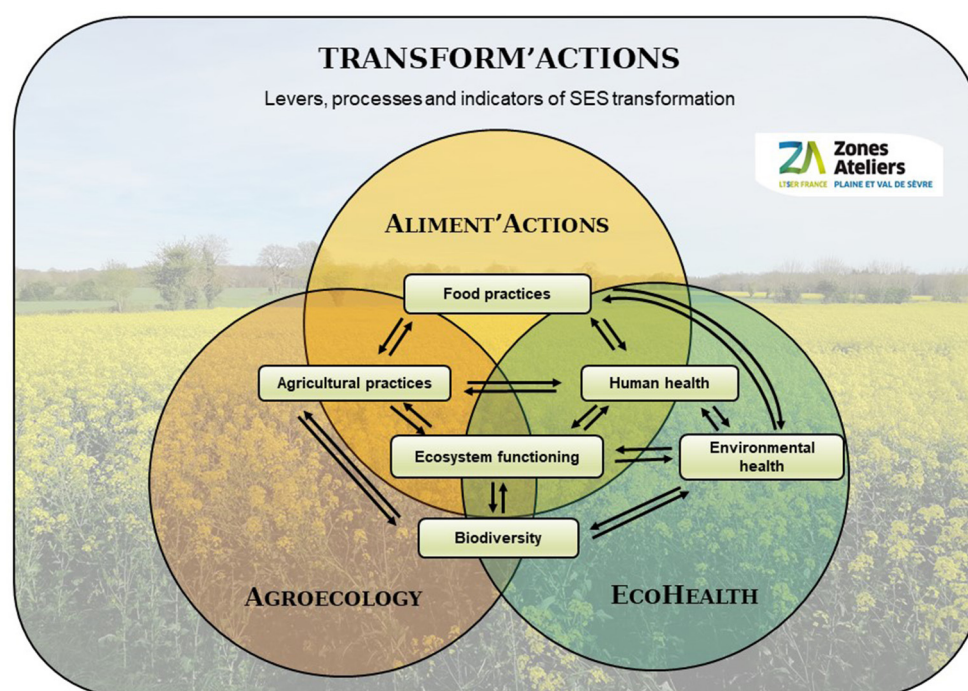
TRANSFORM'ACTIONS

Levers, processes and indicators of SES transformation

ZA Zones Ateliers
LTSER FRANCE PLAINE ET VAL DE SÈVRE

ALIMENT'ACTIONS

Food practices

Agricultural practices

Human health

Ecosystem functioning

Environmental health

Biodiversity

AGROECOLOGY

ECOHEALTH